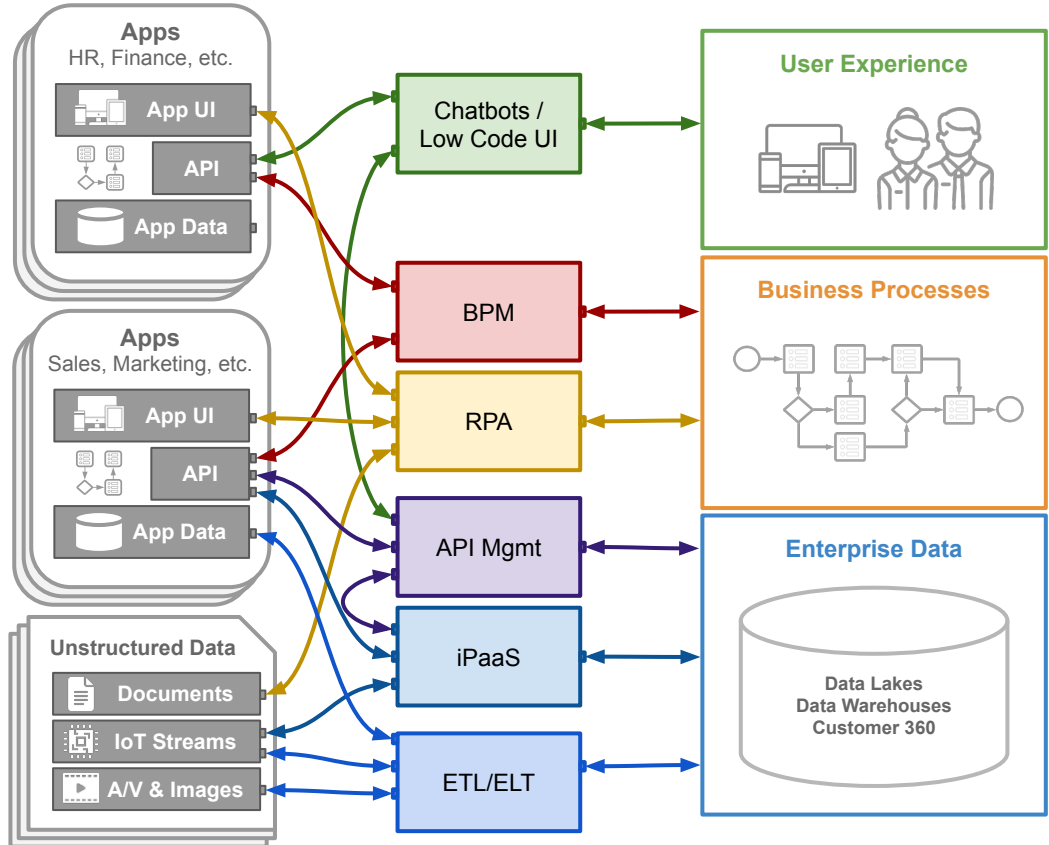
Apps
HR, Finance, etc.

App UI

API

App Data

Apps
Sales, Marketing, etc.

App UI

API

App Data

Unstructured Data

Documents

IoT Streams

A/V & Images

Chatbots / Low Code UI

BPM

RPA

API Mgmt

iPaaS

ETL/ELT

User Experience

Business Processes

Enterprise Data

Data Lakes
Data Warehouses
Customer 360